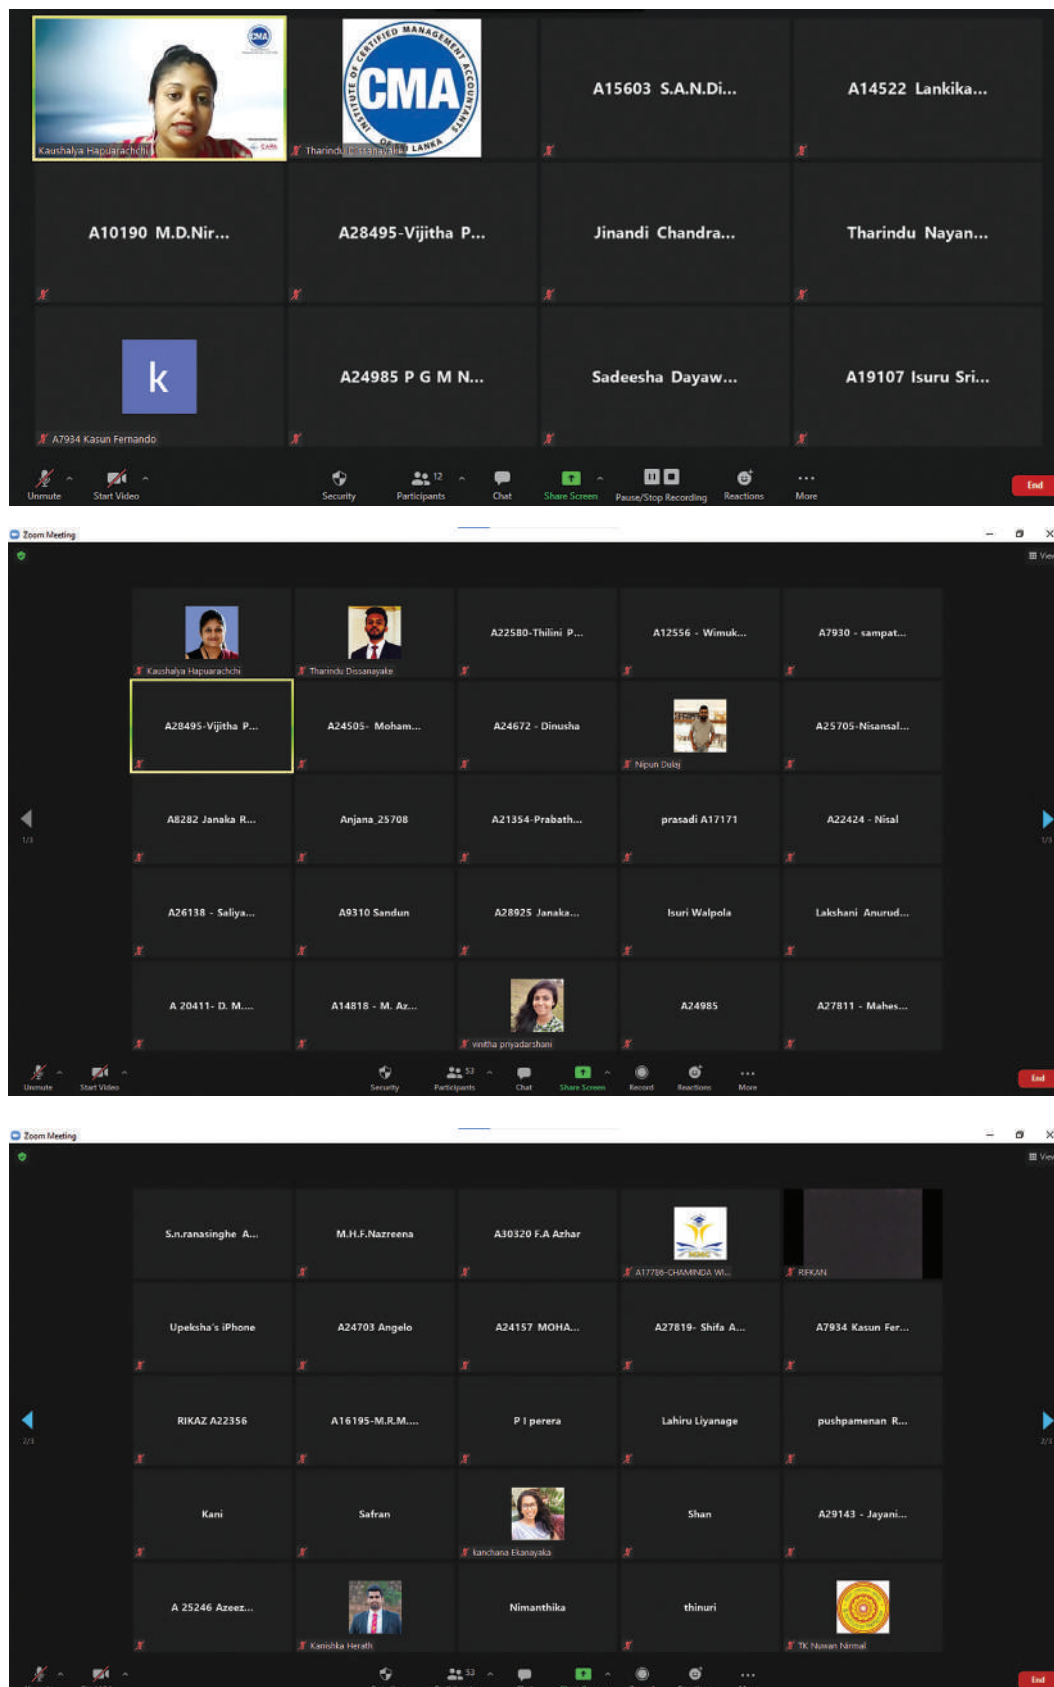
Kaushalya Hapuarachchi

CMA
INSTITUTE OF CERTIFIED MANAGEMENT ACCOUNTANTS OF SRI LANKA

Tharindu Dissanayake

A15603 S.A.N.Di...

A14522 Lankika...

A10190 M.D.Nir...

A28495-Vijitha P...

Jinandi Chandra...

Tharindu Nayan...

k

A7934 Kasun Fernando

A24985 P G M N...

Sadeesha Dayaw...

A19107 Isuru Sri...

Unmute Start Video Security Participants 12 Chat Share Screen Pause/Stop Recording Reactions More End

Zoom Meeting

View

Kaushalya Hapuarachchi

Tharindu Dissanayake

A22580-Thilini P...

A12556 - Wimuk...

A7930 - sampat...

A28495-Vijitha P...

A24505- Moham...

A24672 - Dinusha

Nipun Dulaj

A25705-Nisansal...

1/3

A8282 Janaka R...

Anjana_25708

A21354-Prabath...

prasadi A17171

A22424 - Nisal

1/3

A26138 - Saliya...

A9310 Sandun

A28925 Janaka...

Isuri Walpola

Lakshani Anurud...

A 20411- D. M....

A14818 - M. Az...

vinitha priyadarshani

A24985

A27811 - Mahes...

Unmute Start Video Security Participants 53 Chat Share Screen Record Reactions More End

Zoom Meeting

View

S.n.ranasinghe A...

M.H.F.Nazreena

A30320 F.A Azhar

A17786-CHAMINDA WI...

RIFKAN

Upeksha's iPhone

A24703 Angelo

A24157 MOHA...

A27819- Shifa A...

A7934 Kasun Fer...

2/3

RIKAZ A22356

A16195-M.R.M....

P I perera

Lahiru Liyanage

pushpamenan R...

2/3

Kani

Safran

kanchana Ekanayaka

Shan

A29143 - Jayani...

A 25246 Azeez...

Kanishka Herath

Nimanthika

thinuri

TK Nuwan Nirmal

53

End